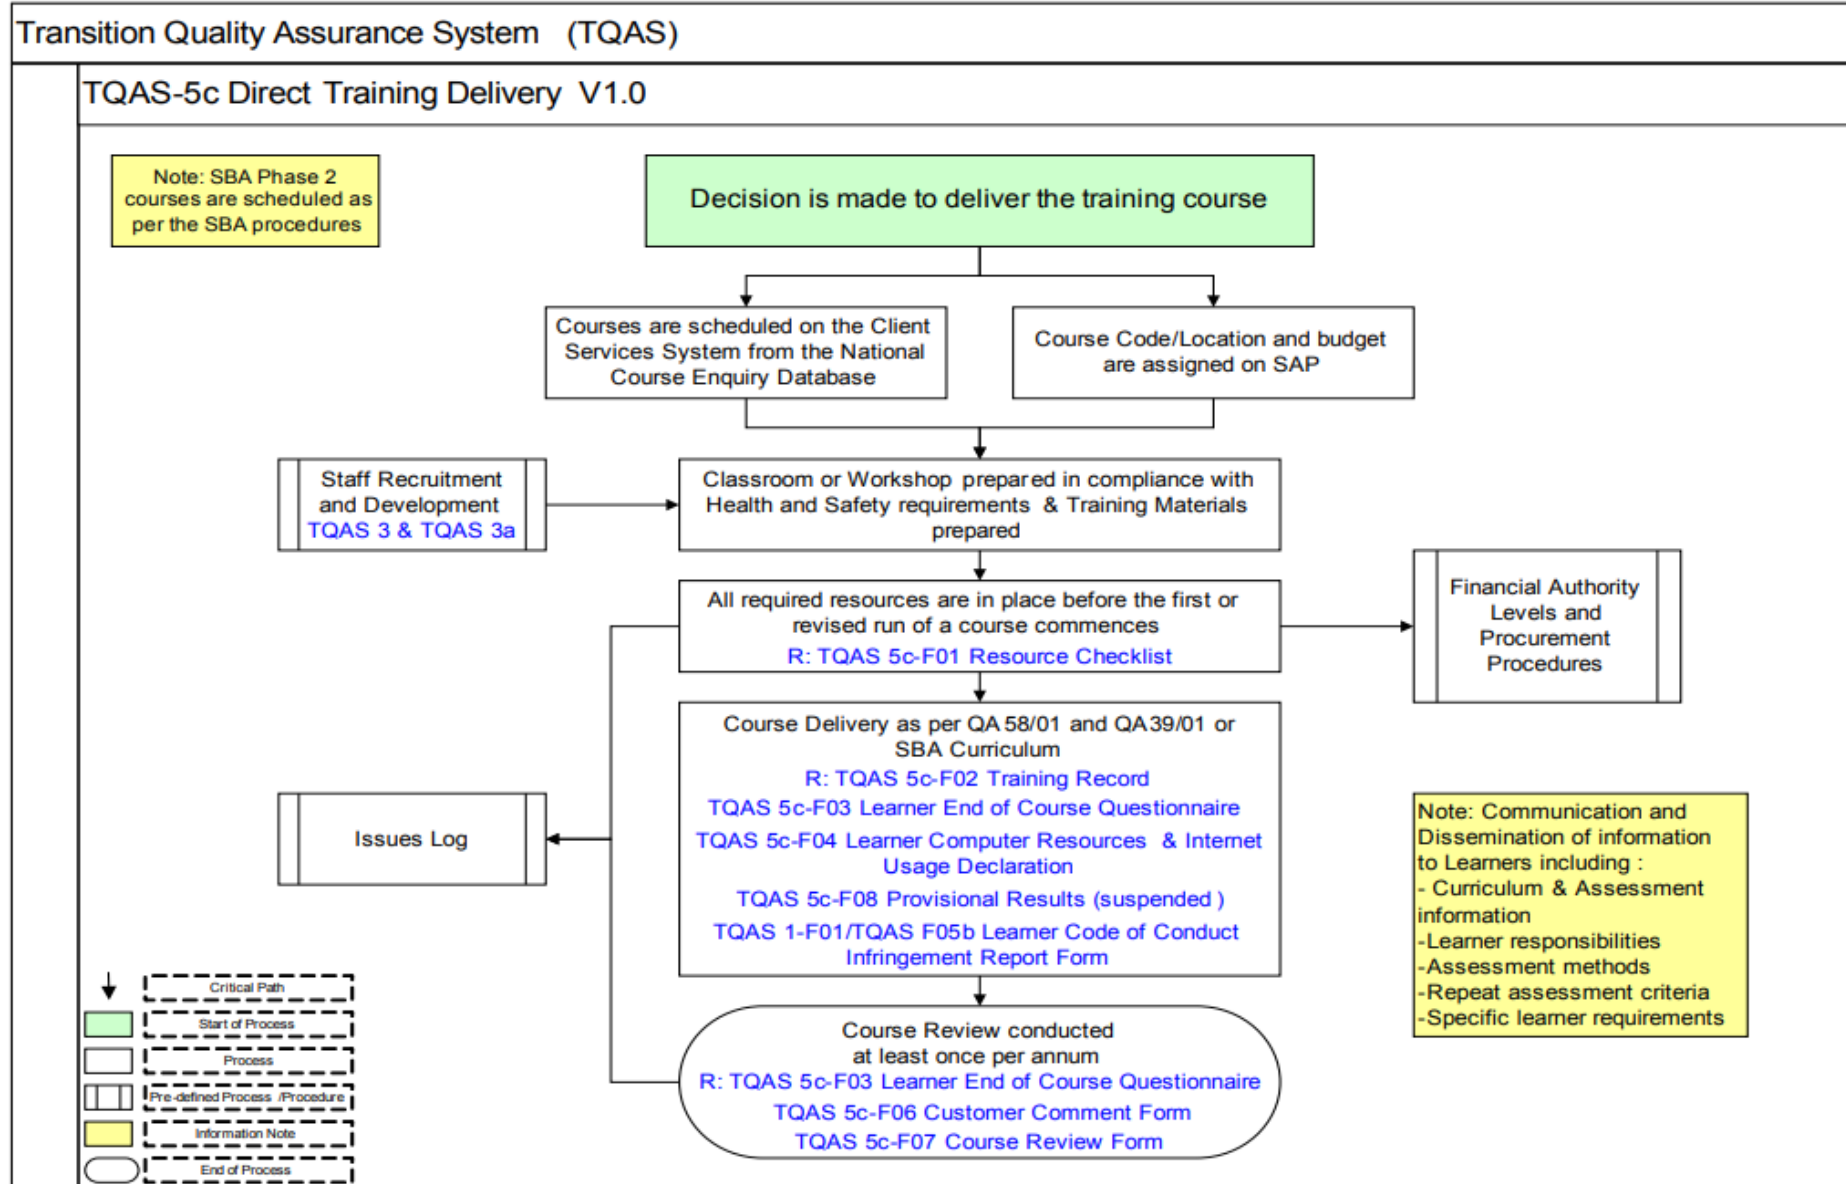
Transition Quality Assurance System (TQAS)

TQAS-5c Direct Training Delivery V1.0

Note: SBA Phase 2 courses are scheduled as per the SBA procedures

Decision is made to deliver the training course

Courses are scheduled on the Client Services System from the National Course Enquiry Database

Course Code/Location and budget are assigned on SAP

Staff Recruitment and Development TQAS 3 & TQAS 3a

Classroom or Workshop prepared in compliance with Health and Safety requirements & Training Materials prepared

All required resources are in place before the first or revised run of a course commences
R: TQAS 5c-F01 Resource Checklist

Financial Authority Levels and Procurement Procedures

Course Delivery as per QA 58/01 and QA 39/01 or SBA Curriculum
R: TQAS 5c-F02 Training Record
TQAS 5c-F03 Learner End of Course Questionnaire
TQAS 5c-F04 Learner Computer Resources & Internet Usage Declaration
TQAS 5c-F08 Provisional Results (suspended )
TQAS 1-F01/TQAS F05b Learner Code of Conduct Infringement Report Form

Issues Log

Note: Communication and Dissemination of information to Learners including :
- Curriculum & Assessment information
-Learner responsibilities
-Assessment methods
-Repeat assessment criteria
-Specific learner requirements

Course Review conducted at least once per annum
R: TQAS 5c-F03 Learner End of Course Questionnaire
TQAS 5c-F06 Customer Comment Form
TQAS 5c-F07 Course Review Form

Critical Path
Start of Process
Process
Pre-defined Process /Procedure
Information Note
End of Process